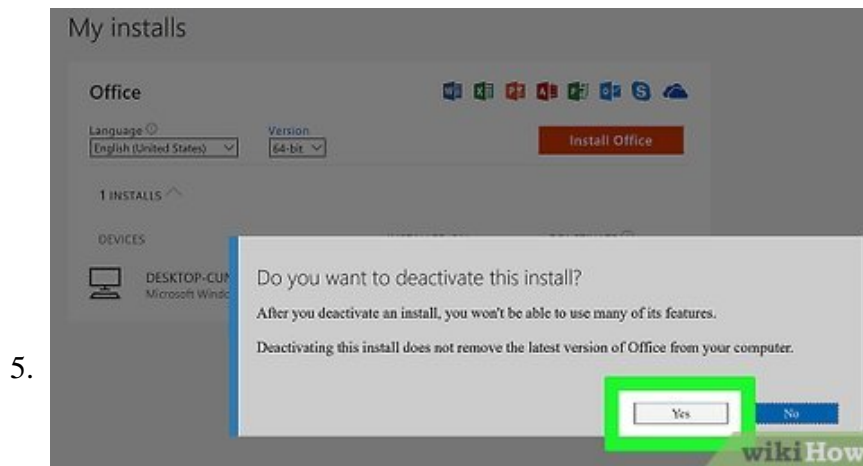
5.

My installs

Office

Language
English (United States)

Version
64-bit

Install Office

1 INSTALLS

DEVICES

DESKTOP-CU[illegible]
Microsoft Wind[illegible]

Do you want to deactivate this install?

After you deactivate an install, you won't be able to use many of its features.

Deactivating this install does not remove the latest version of Office from your computer.

Yes

No

wikiHow